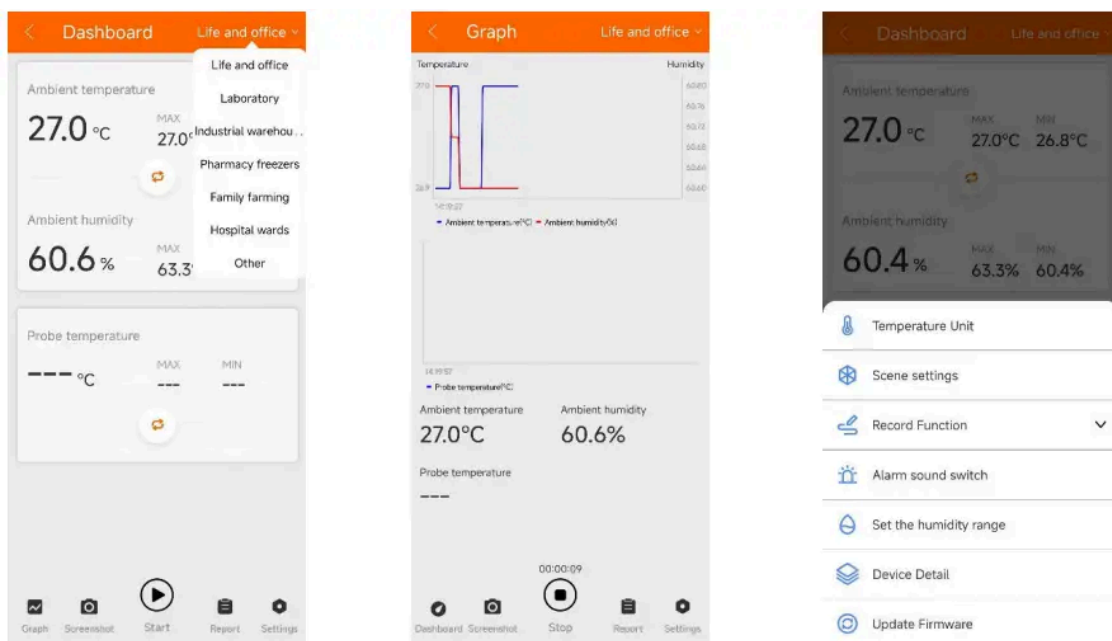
Dashboard Life and office

Ambient temperature
27.0 °C
MAX
27.0

Ambient humidity
60.6 %
MAX
63.3

Life and office
Laboratory
Industrial warehou...
Pharmacy freezers
Family farming
Hospital wards
Other

Probe temperature
--- °C
MAX
---
MIN
---

Graph Screenshot Start Report Settings

Graph Life and office

Temperature
Humidity
27.0
26.9
60.80
60.76
60.72
60.68
60.64
60.60
14:19:27
Ambient temperature(°C) Ambient humidity(%)

14:19:27
Probe temperature(°C)

Ambient temperature
27.0°C
Ambient humidity
60.6%

Probe temperature
---

00:00:09
Dashboard Screenshot Stop Report Settings

Dashboard Life and office

Ambient temperature
27.0 °C
MAX
27.0°C
MIN
26.8°C

Ambient humidity
60.4 %
MAX
63.3%
MIN
60.4%

Temperature Unit
Scene settings
Record Function
Alarm sound switch
Set the humidity range
Device Detail
Update Firmware